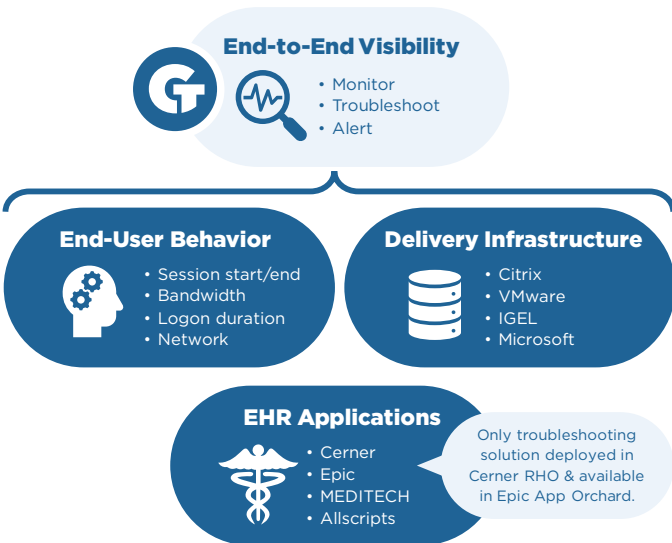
End-to-End Visibility

• Monitor
• Troubleshoot
• Alert

End-User Behavior

• Session start/end
• Bandwidth
• Logon duration
• Network

Delivery Infrastructure

• Citrix
• VMware
• IGEL
• Microsoft

EHR Applications

• Cerner
• Epic
• MEDITECH
• Allscripts

Only troubleshooting solution deployed in Cerner RHO & available in Epic App Orchard.